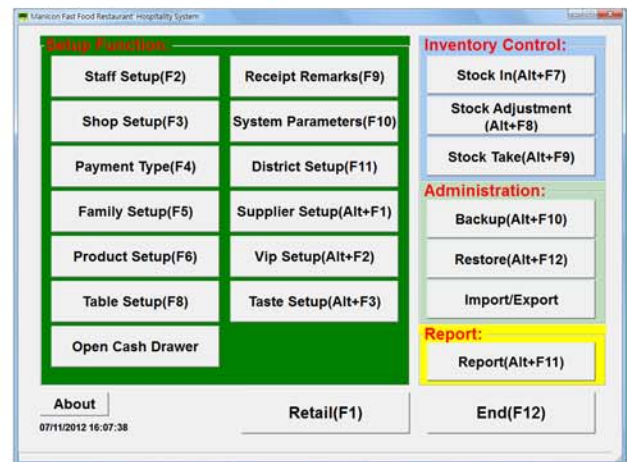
Manicon Fast Food Restaurant Hospitality System

Setup Function:

Staff Setup(F2)

Receipt Remarks(F9)

Shop Setup(F3)

System Parameters(F10)

Payment Type(F4)

District Setup(F11)

Family Setup(F5)

Supplier Setup(Alt+F1)

Product Setup(F6)

Vip Setup(Alt+F2)

Table Setup(F8)

Taste Setup(Alt+F3)

Open Cash Drawer

Inventory Control:

Stock In(Alt+F7)

Stock Adjustment (Alt+F8)

Stock Take(Alt+F9)

Administration:

Backup(Alt+F10)

Restore(Alt+F12)

Import/Export

Report:

Report(Alt+F11)

About

07/11/2012 16:07:38

Retail(F1)

End(F12)